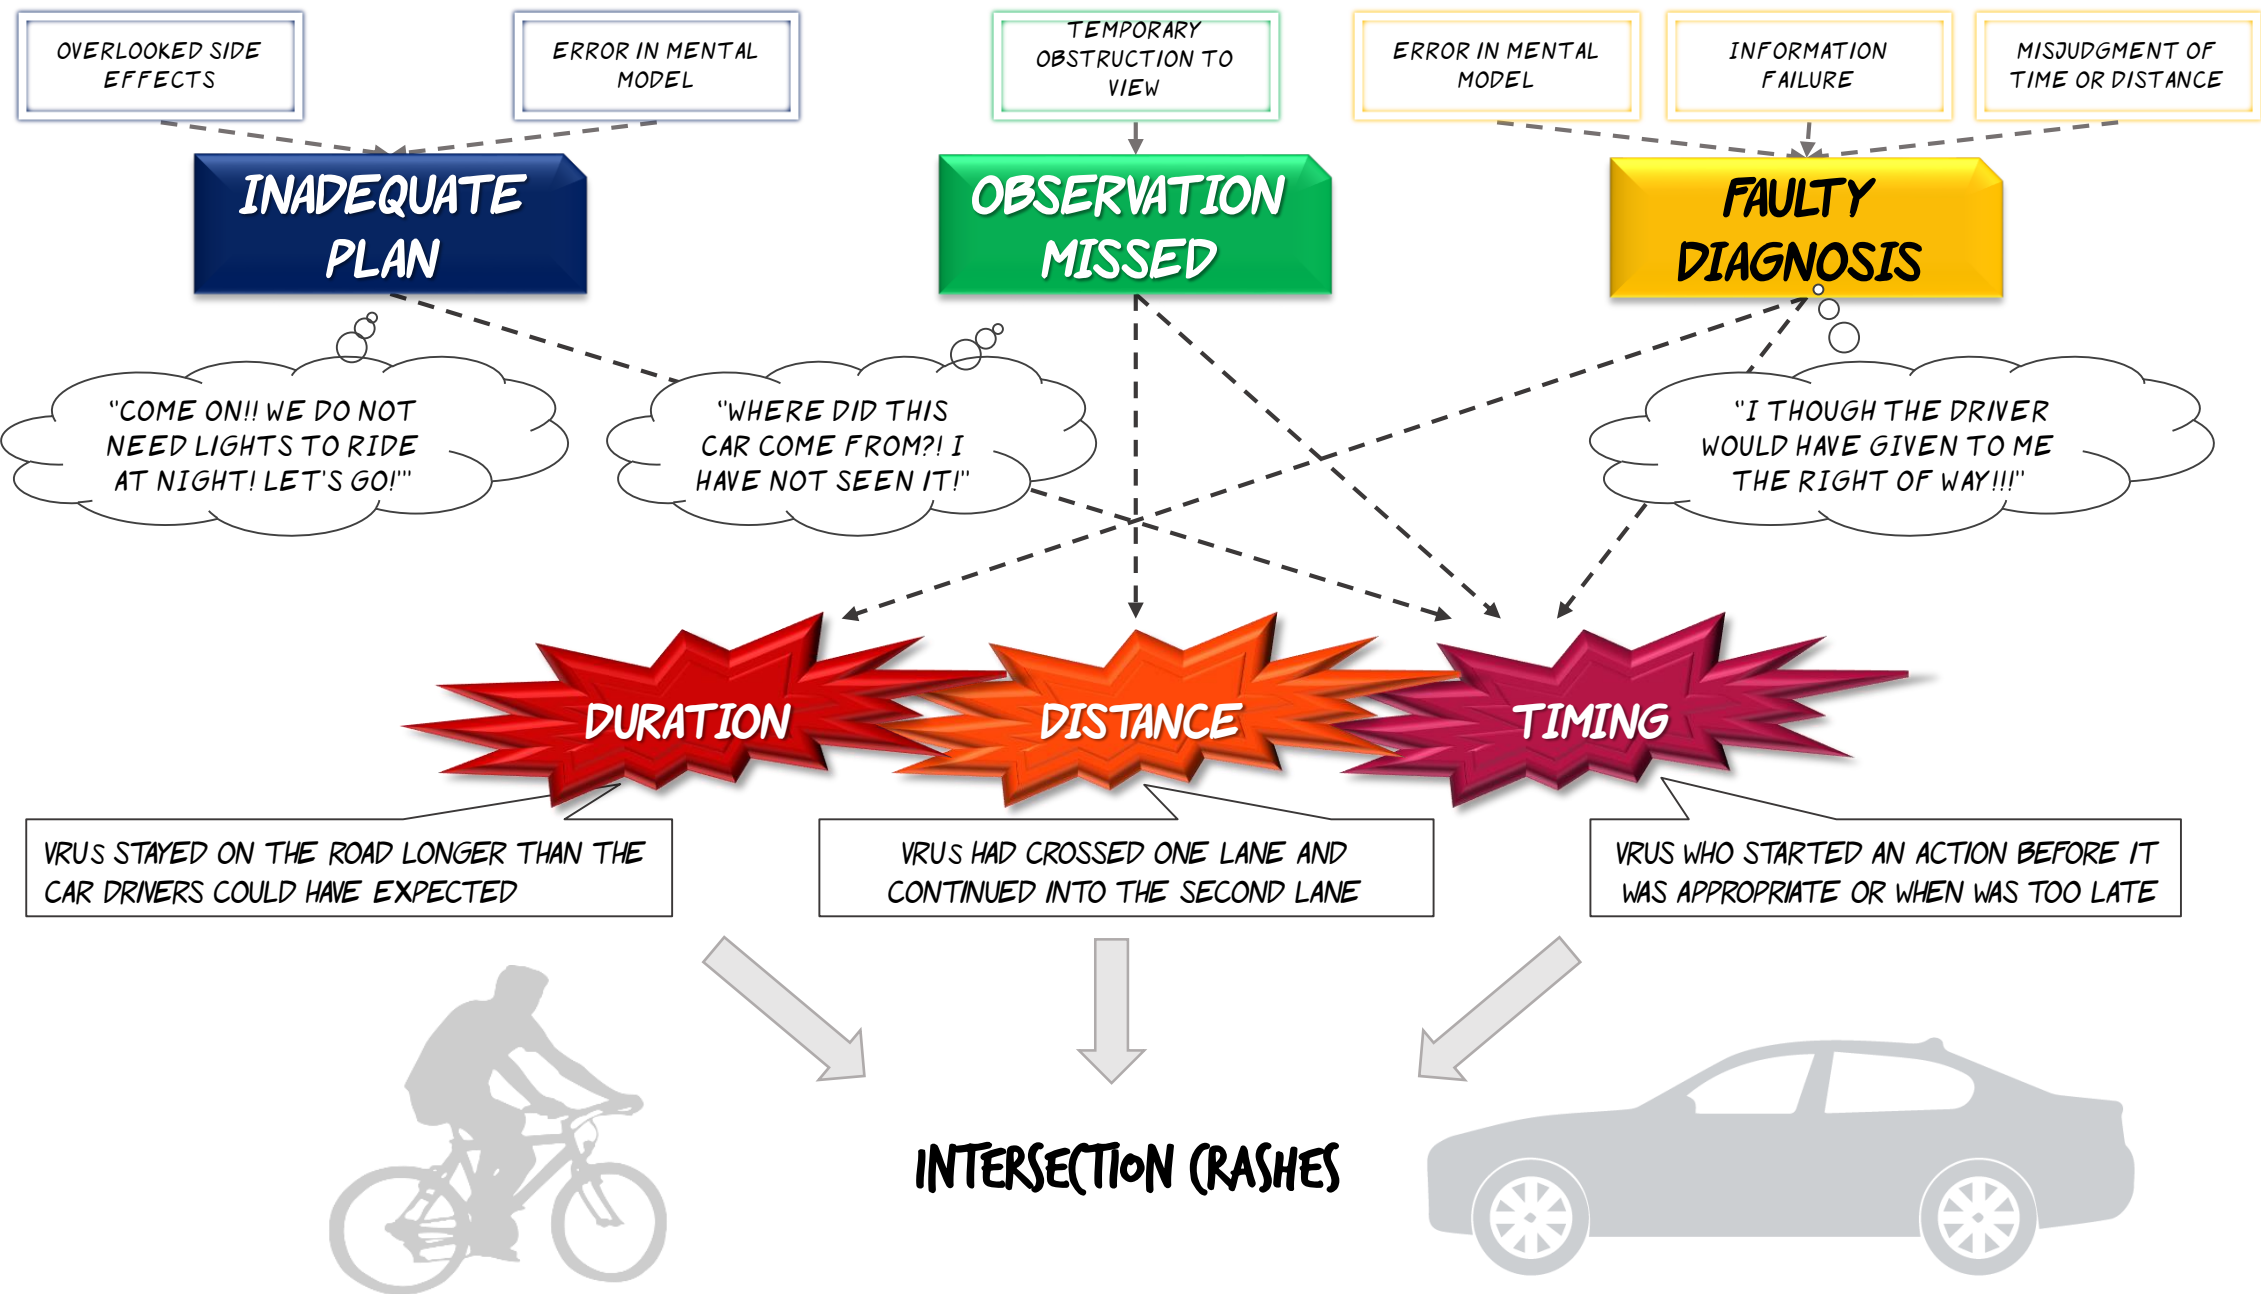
OVERLOOKED SIDE EFFECTS

ERROR IN MENTAL MODEL

TEMPORARY OBSTRUCTION TO VIEW

ERROR IN MENTAL MODEL

INFORMATION FAILURE

MISJUDGMENT OF TIME OR DISTANCE

INADEQUATE PLAN

OBSERVATION MISSED

FAULTY DIAGNOSIS

"COME ON!! WE DO NOT NEED LIGHTS TO RIDE AT NIGHT! LET'S GO!'"

"WHERE DID THIS CAR COME FROM?! I HAVE NOT SEEN IT!"

"I THOUGH THE DRIVER WOULD HAVE GIVEN TO ME THE RIGHT OF WAY!!!"

DURATION

DISTANCE

TIMING

VRUS STAYED ON THE ROAD LONGER THAN THE CAR DRIVERS COULD HAVE EXPECTED

VRUS HAD CROSSED ONE LANE AND CONTINUED INTO THE SECOND LANE

VRUS WHO STARTED AN ACTION BEFORE IT WAS APPROPRIATE OR WHEN WAS TOO LATE

INTERSECTION CRASHES